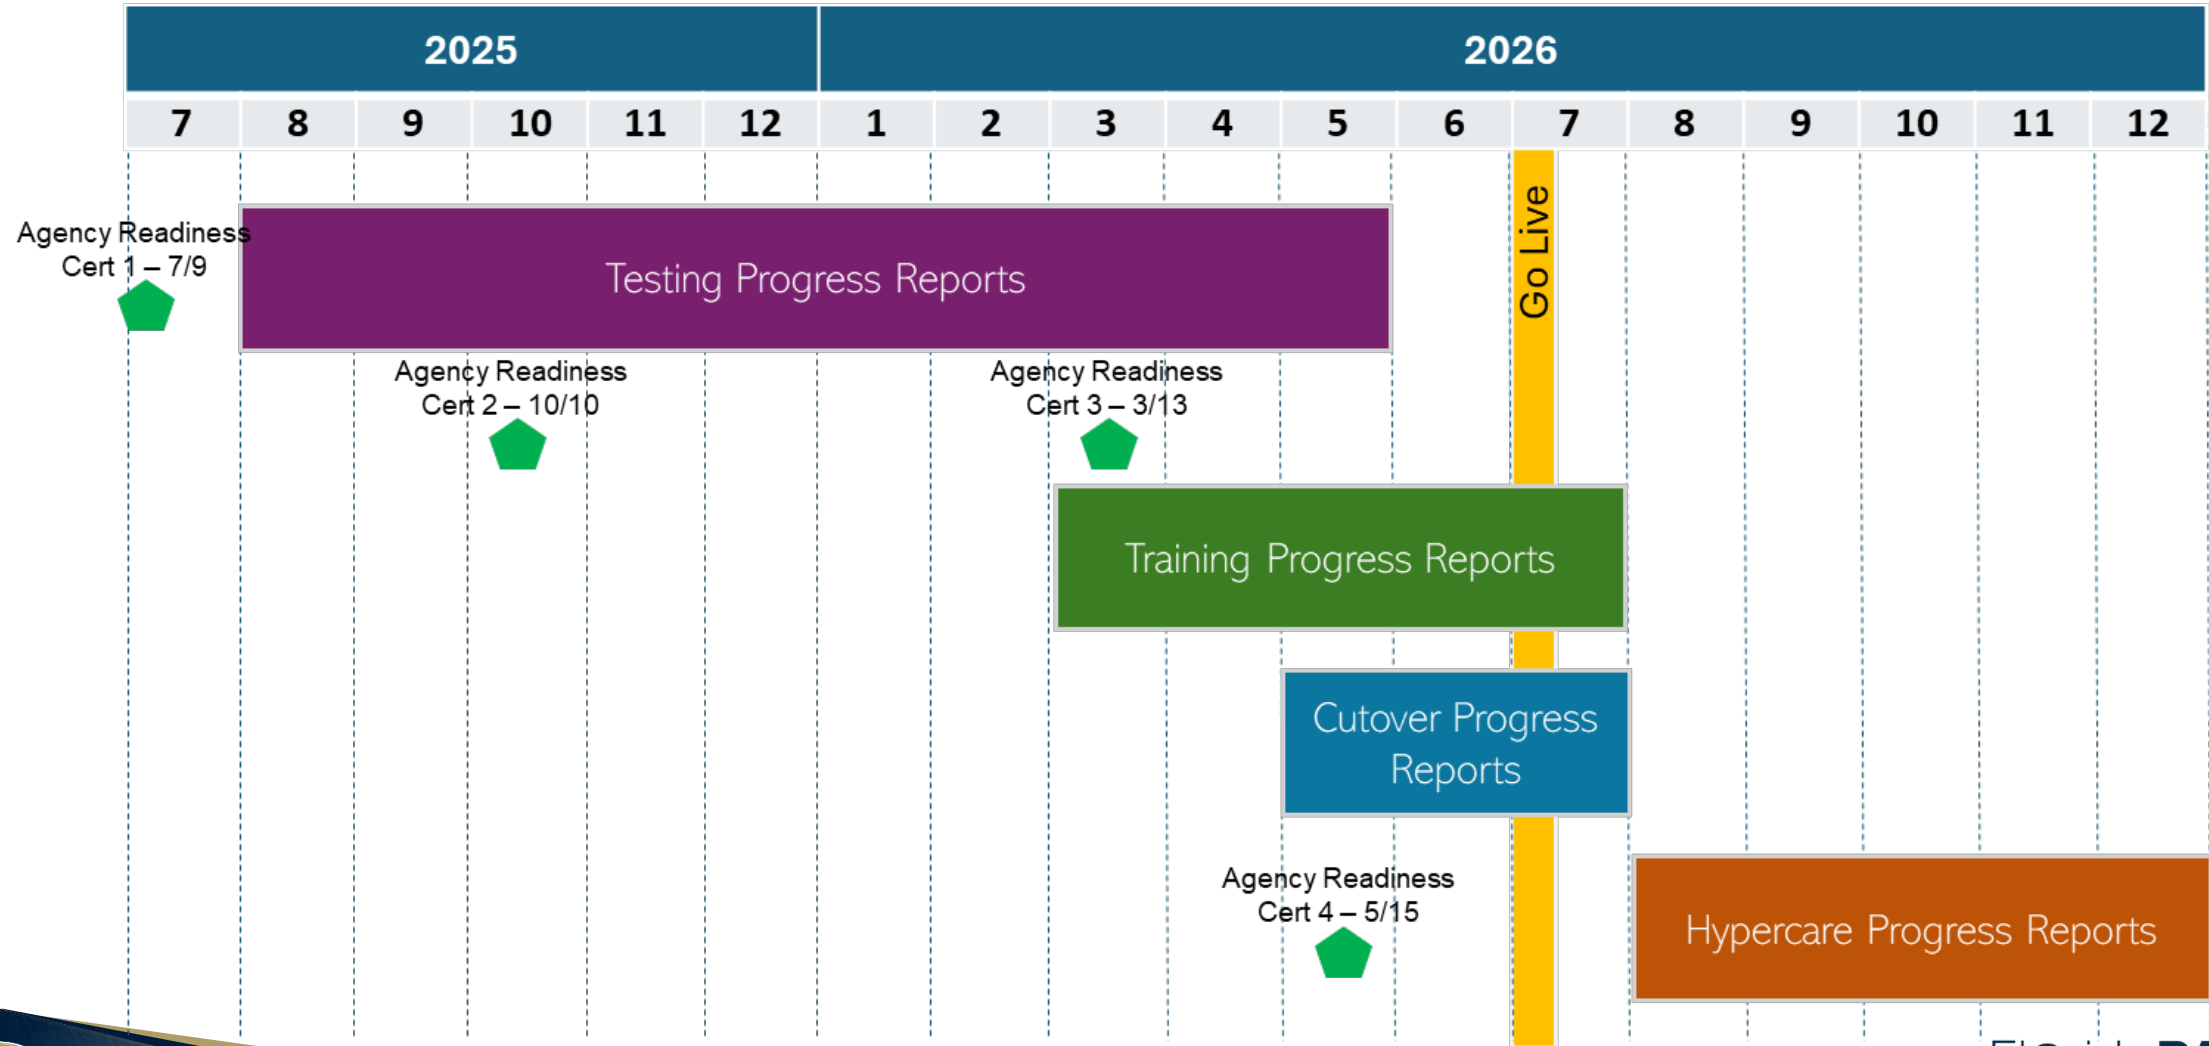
| 2025 | | | | | | 2026 | | | | | | | | | | | |
|---|---|---|---|---|---|---|---|---|---|---|---|---|---|---|---|---|---|
| 7 | 8 | 9 | 10 | 11 | 12 | 1 | 2 | 3 | 4 | 5 | 6 | 7 | 8 | 9 | 10 | 11 | 12 |

Agency Readiness Cert 1 – 7/9

Testing Progress Reports

Go Live

Agency Readiness Cert 2 – 10/10

Agency Readiness Cert 3 – 3/13

Training Progress Reports

Cutover Progress Reports

Agency Readiness Cert 4 – 5/15

Hypercare Progress Reports

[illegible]